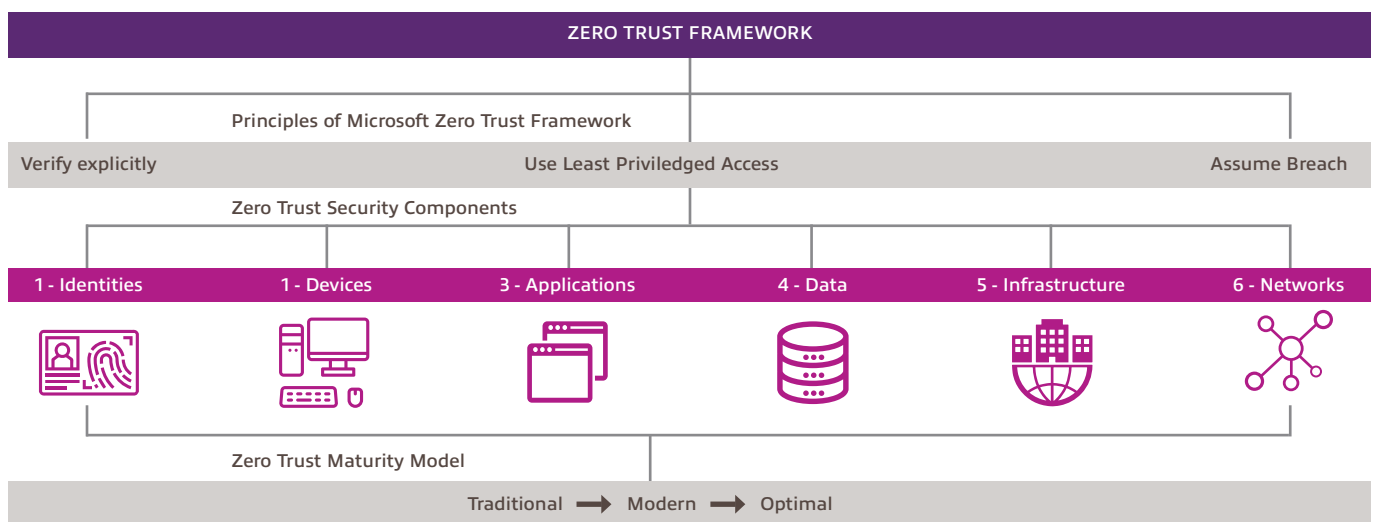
ZERO TRUST FRAMEWORK

Principles of Microsoft Zero Trust Framework

Verify explicitly

Use Least Priviledged Access

Assume Breach

Zero Trust Security Components

1 - Identities

1 - Devices

3 - Applications

4 - Data

5 - Infrastructure

6 - Networks

Zero Trust Maturity Model

Traditional → Modern → Optimal